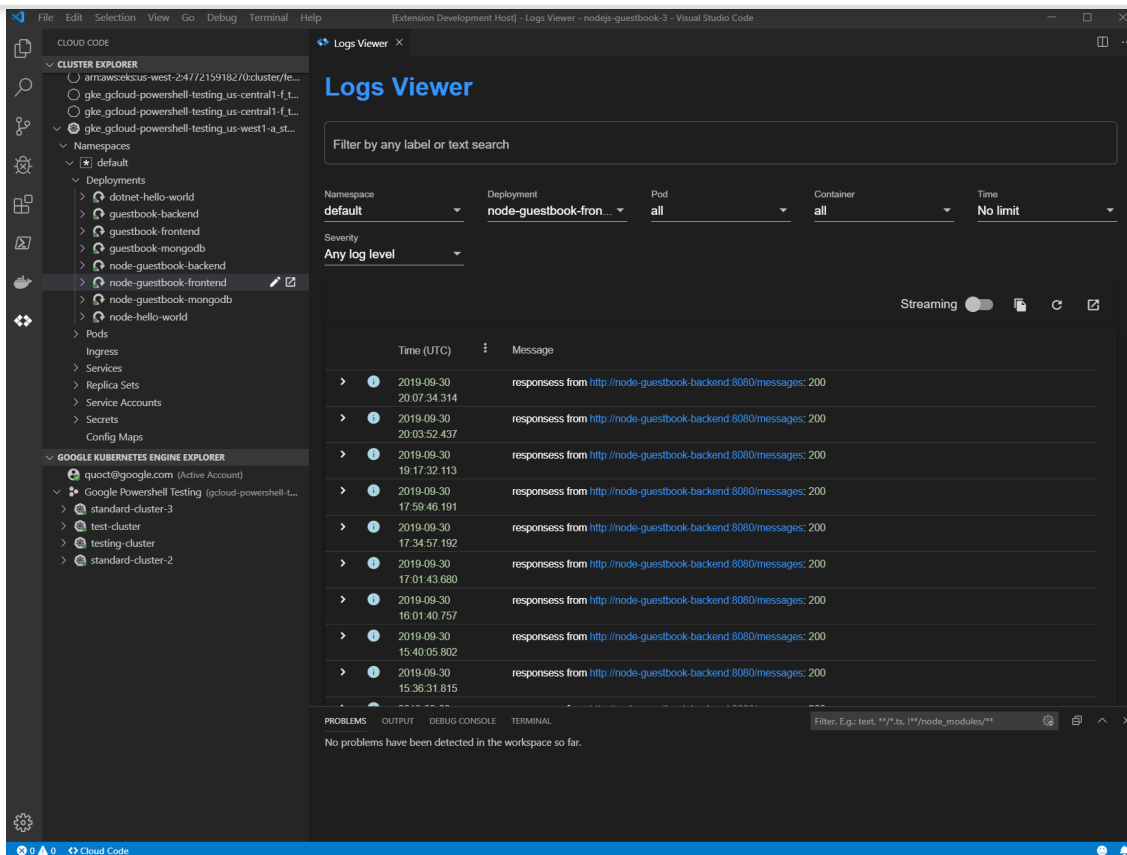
File Edit Selection View Go Debug Terminal Help [Extension Development Host] - Logs Viewer - nodejs-guestbook-3 - Visual Studio Code

CLOUD CODE
CLUSTER EXPLORER
arn:aws:eks:us-west-2:477215918270:cluster/te...
gke_gcloud-powershell-testing_us-central1-f_t...
gke_gcloud-powershell-testing_us-central1-f_t...
gke_gcloud-powershell-testing_us-west1-a_st...
Namespaces
default
Deployments
dotnet-hello-world
guestbook-backend
guestbook-frontend
guestbook-mongodb
node-guestbook-backend
node-guestbook-frontend
node-guestbook-mongodb
node-hello-world
Pods
Ingress
Services
Replica Sets
Service Accounts
Secrets
Config Maps
GOOGLE KUBERNETES ENGINE EXPLORER
quoct@google.com (Active Account)
Google Powershell Testing (gcloud-powershell-t...
standard-cluster-3
test-cluster
testing-cluster
standard-cluster-2

Logs Viewer ×

Logs Viewer

Filter by any label or text search

Namespace
default
Deployment
node-guestbook-fron...
Pod
all
Container
all
Time
No limit
Severity
Any log level

Streaming

| Time (UTC) | Message |
|---|---|
| 2019-09-30 20:07:34.314 | responsess from http://node-guestbook-backend:8080/messages: 200 |
| 2019-09-30 20:03:52.437 | responsess from http://node-guestbook-backend:8080/messages: 200 |
| 2019-09-30 19:17:32.113 | responsess from http://node-guestbook-backend:8080/messages: 200 |
| 2019-09-30 17:59:46.191 | responsess from http://node-guestbook-backend:8080/messages: 200 |
| 2019-09-30 17:34:57.192 | responsess from http://node-guestbook-backend:8080/messages: 200 |
| 2019-09-30 17:01:43.680 | responsess from http://node-guestbook-backend:8080/messages: 200 |
| 2019-09-30 16:01:40.757 | responsess from http://node-guestbook-backend:8080/messages: 200 |
| 2019-09-30 15:40:05.802 | responsess from http://node-guestbook-backend:8080/messages: 200 |
| 2019-09-30 15:36:31.815 | responsess from http://node-guestbook-backend:8080/messages: 200 |

PROBLEMS OUTPUT DEBUG CONSOLE TERMINAL
Filter. E.g.: text, **/*.ts, !**/node_modules/**
No problems have been detected in the workspace so far.

0 0 Cloud Code